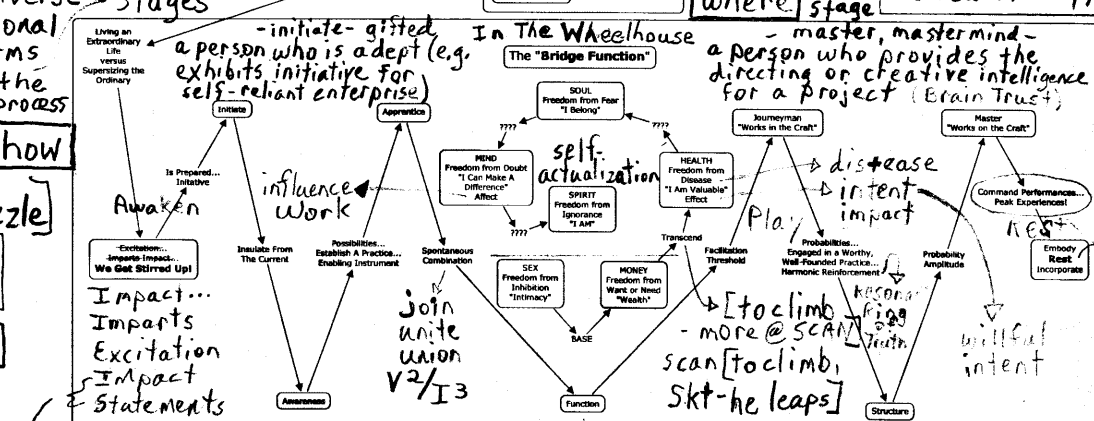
verse stages
onal
rms
the
process
how
zle]

Living an Extraordinary Life versus Supersizing the Ordinary

- initiate - gifted
a person who is adept (e.g. exhibits initiative for self-reliant enterprise)

In The Wheelhouse
The "Bridge Function"

where stage

- master, mastermind -
a person who provides the directing or creative intelligence for a project (Brain Trust)

Initiate
Apprentice
SOUL
Freedom from Fear
"I Belong"
????
????
MIND
Freedom from Doubt
"I Can Make A Difference"
Affect
self-actualization
HEALTH
Freedom from Disease
"I Am Valuable"
Effect
SPIRIT
Freedom from Ignorance
"I AM"
????
Journeyman
"Works in the Craft"
Master
"Works on the Craft"
dis-ease
intent
impact
Command Performances...
Peak Experiences!
Rest
Embody
Rest
Incorporate

Is Prepared...
Initiative
Awaken
influence
Work
Play
Excitation...
Imparts Impact...
We Get Stirred Up!
Insulate From The Current
Possibilities...
Establish A Practice...
Enabling Instrument
Spontaneous Combination
Transcend
Facilitation Threshold
Probabilities...
Engaged in a Worthy, Well-Founded Practice...
Harmonic Reinforcement
Resonating Truth
Probability Amplitude
SEX
Freedom from Inhibition
"Intimacy"
MONEY
Freedom from Want or Need
"Wealth"
BASE

Impact...
Imparts
Excitation
Impact
Statements
join
unite
union
$V^2/I^3$
[to climb
- more @ SCAN]
scan [to climb,
Skt - he leaps]
willful
intent

Awareness
Function
Structure